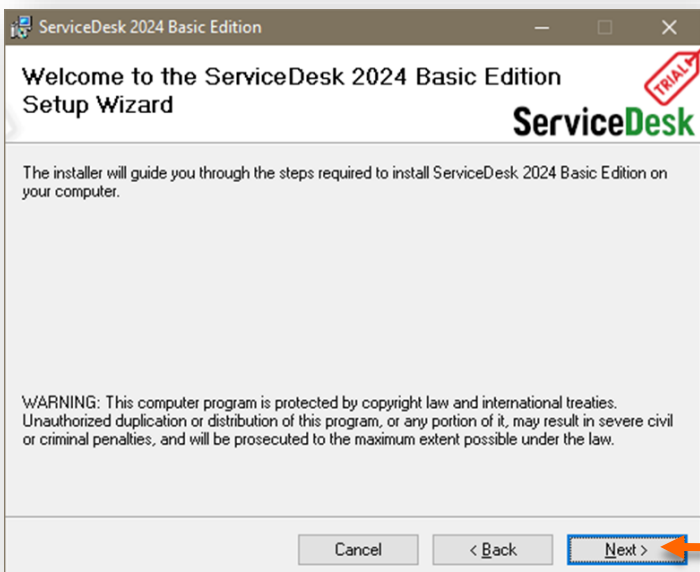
ServiceDesk 2024 Basic Edition

Welcome to the ServiceDesk 2024 Basic Edition Setup Wizard

TRIAL

ServiceDesk

The installer will guide you through the steps required to install ServiceDesk 2024 Basic Edition on your computer.

WARNING: This computer program is protected by copyright law and international treaties. Unauthorized duplication or distribution of this program, or any portion of it, may result in severe civil or criminal penalties, and will be prosecuted to the maximum extent possible under the law.

Cancel

< Back

Next >